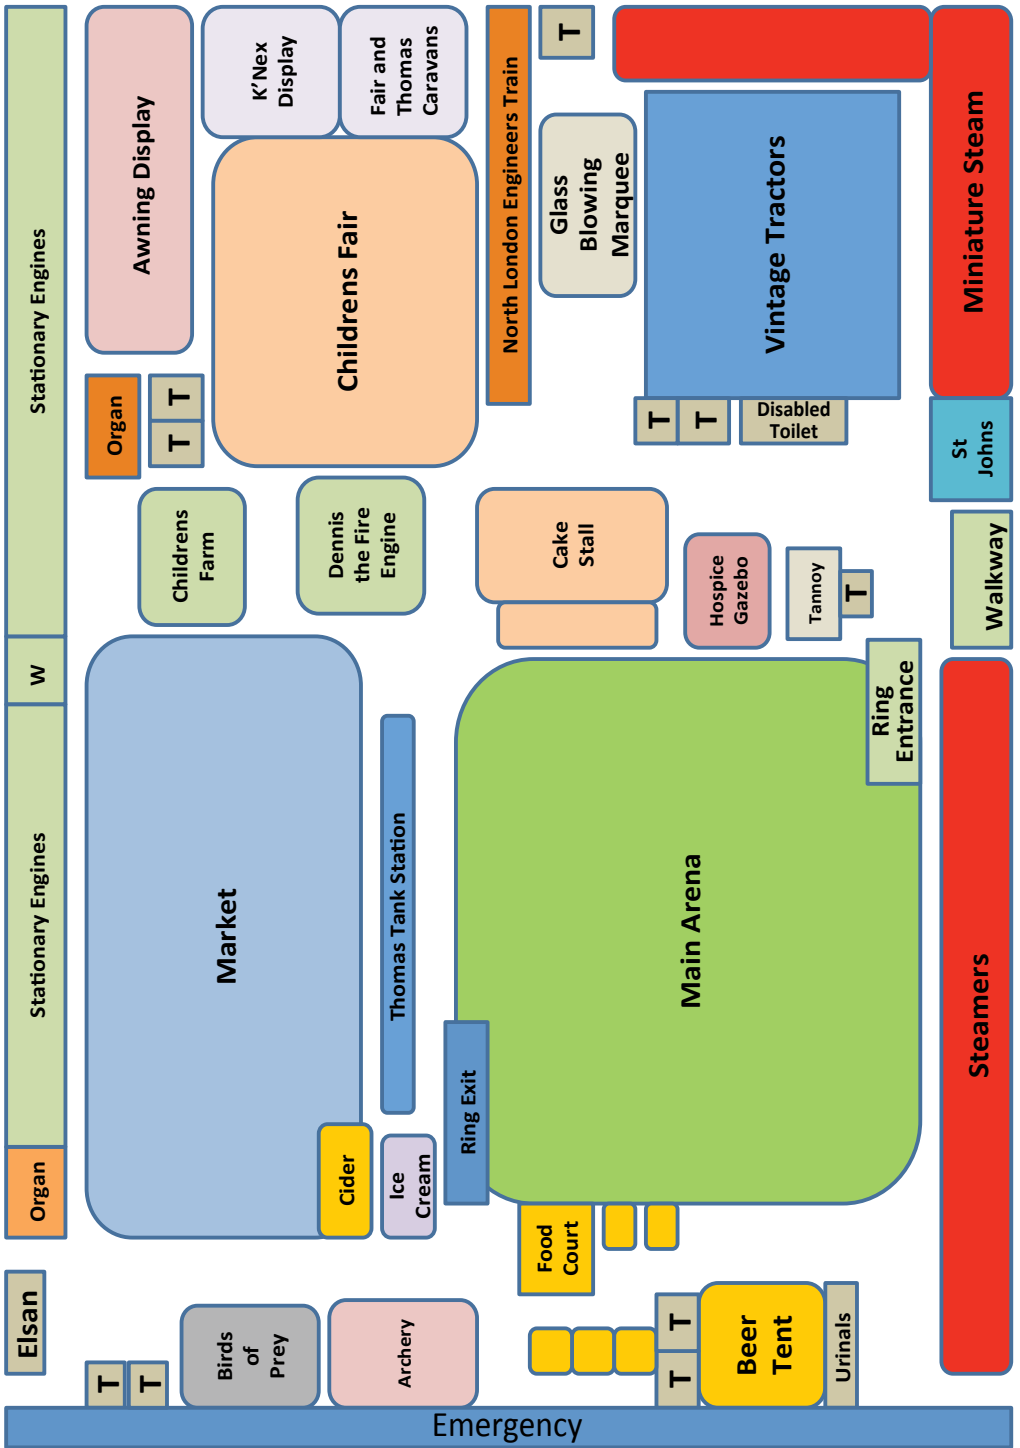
Stationary Engines

Awning Display

K'Nex Display

Fair and Thomas Caravans

North London Engineers Train

T

Glass Blowing Marquee

Vintage Tractors

Miniature Steam

Childrens Fair

Organ

T

T

T

T

Disabled Toilet

St Johns

Childrens Farm

Dennis the Fire Engine

Cake Stall

Hospice Gazebo

Tannoy

T

Walkway

W

Market

Thomas Tank Station

Ring Entrance

Main Arena

Stationary Engines

Ring Exit

Steamers

Organ

Cider

Ice Cream

Food Court

Elsan

Birds of Prey

Archery

T

T

Beer Tent

Urinals

T

T

Emergency